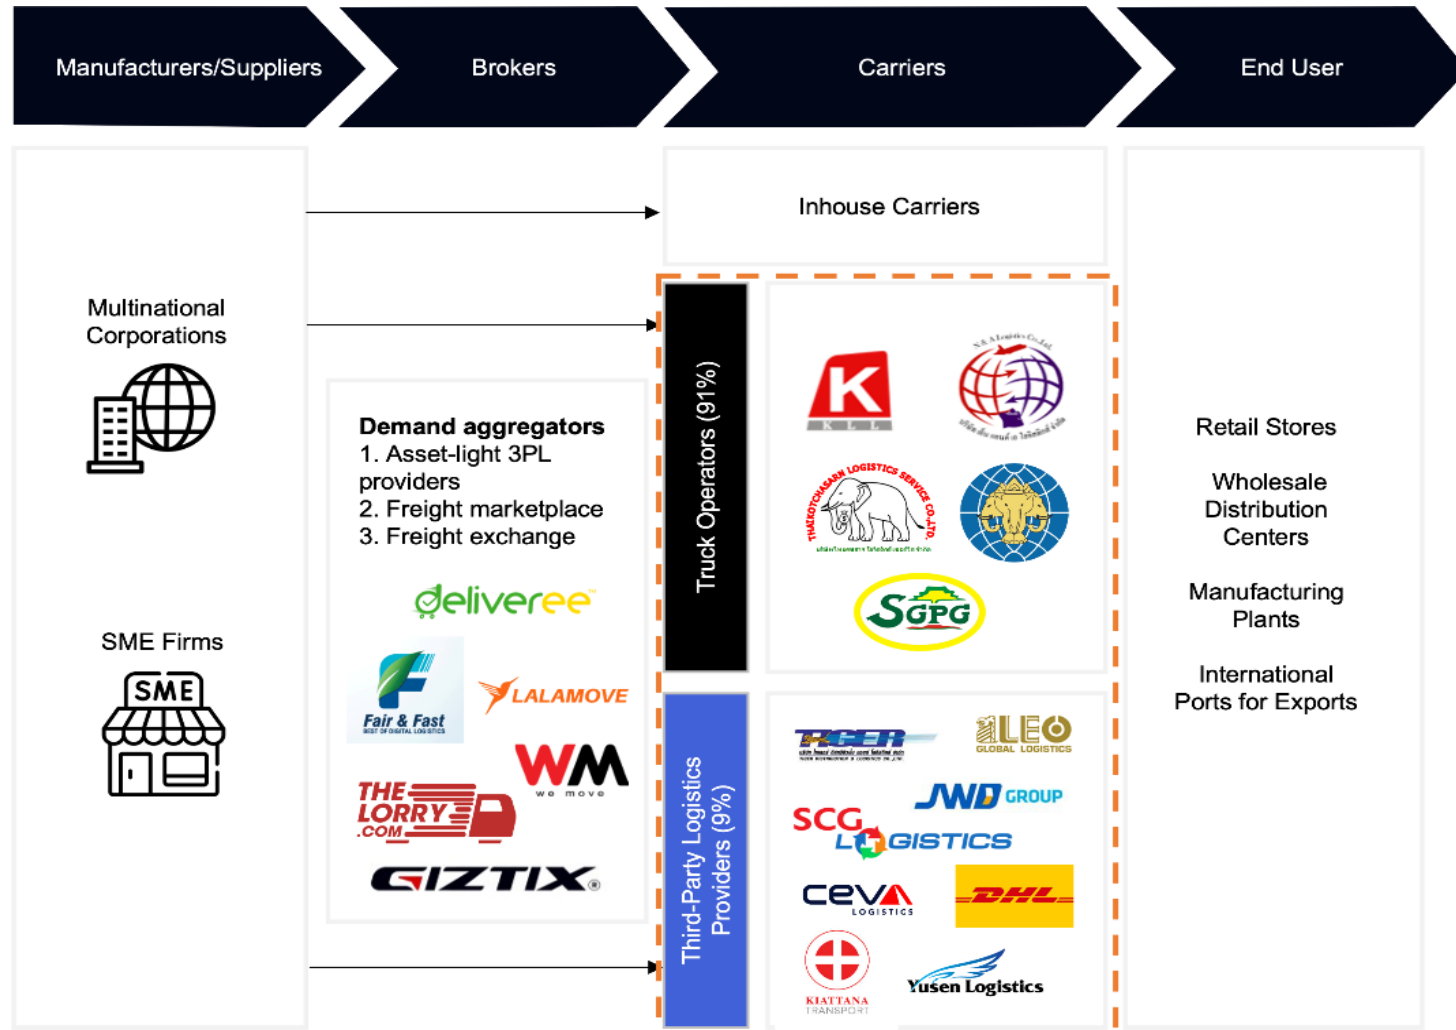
Manufacturers/Suppliers

Brokers

Carriers

End User

Inhouse Carriers

Multinational Corporations

SME Firms

SME

Demand aggregators
1. Asset-light 3PL providers
2. Freight marketplace
3. Freight exchange

deliveree

Fair & Fast

LALAMOVE

WM
we move

THE LORRY .COM

GIZTIX

Truck Operators (91%)

K
K L L

SGPG

Third-Party Logistics Providers (9%)

TIGER

LEO
GLOBAL LOGISTICS

JWD GROUP

SCG LOGISTICS

ceva
LOGISTICS

DHL

KIATTANA TRANSPORT

Yusen Logistics

Retail Stores

Wholesale Distribution Centers

Manufacturing Plants

International Ports for Exports